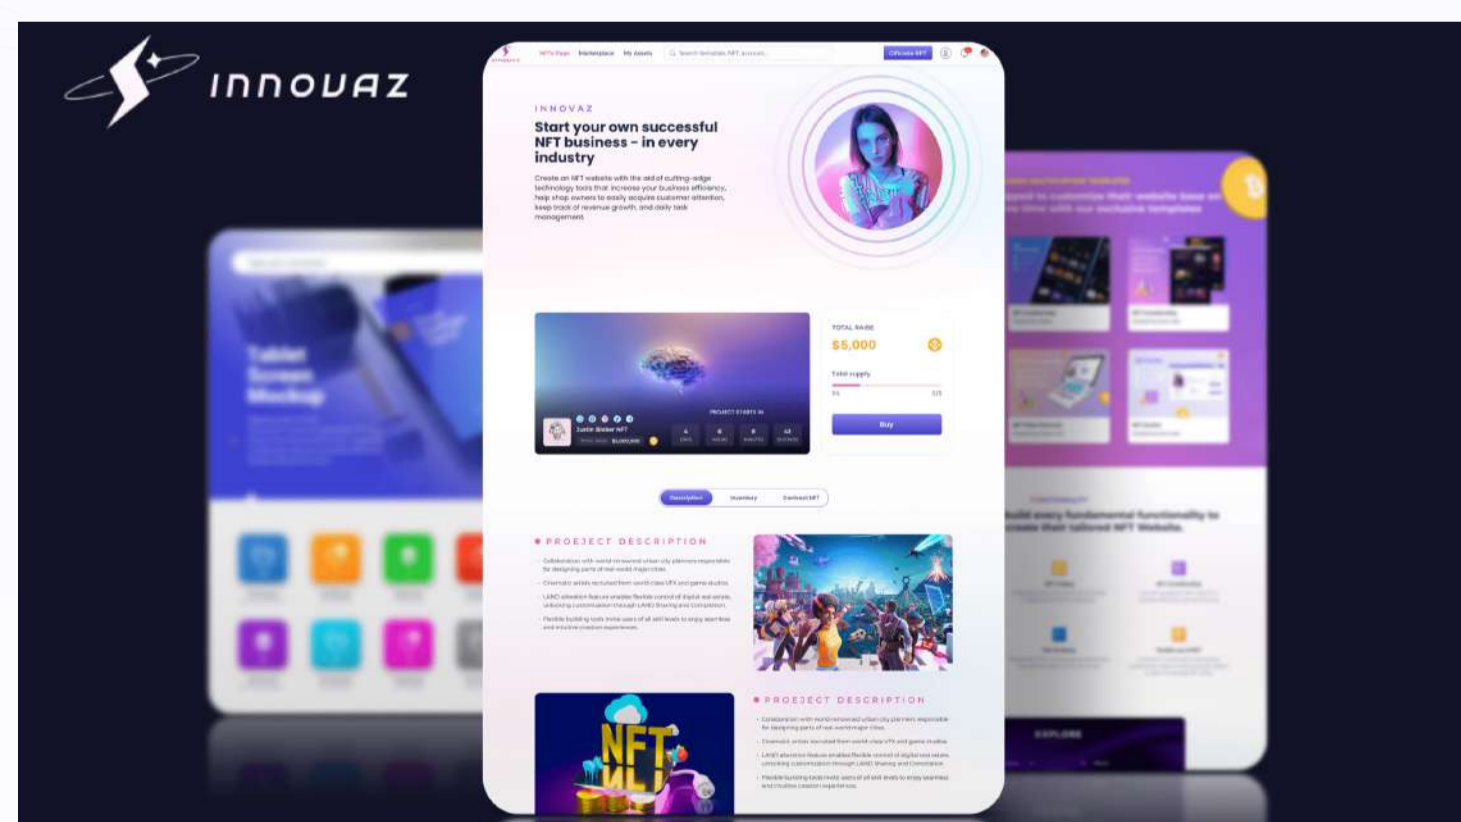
INNOVAZ

NFTs Page Marketplace My Assets Search template, NFT, account... Create NFT

INNOVAZ

Start your own successful NFT business - in every industry

Create an NFT website with the aid of cutting-edge technology tools that increase your business efficiency, help shop owners to easily acquire customer attention, keep track of revenue growth, and daily task management.

TOTAL RAISE

$5,000

Total supply

Buy

PROJECT STARTS IN

Justin Bieber NFT

Description Inventory Contract NFT

PROJECT DESCRIPTION

PROJECT DESCRIPTION

Tablet Screen Mockup

NFT

EXPLORE